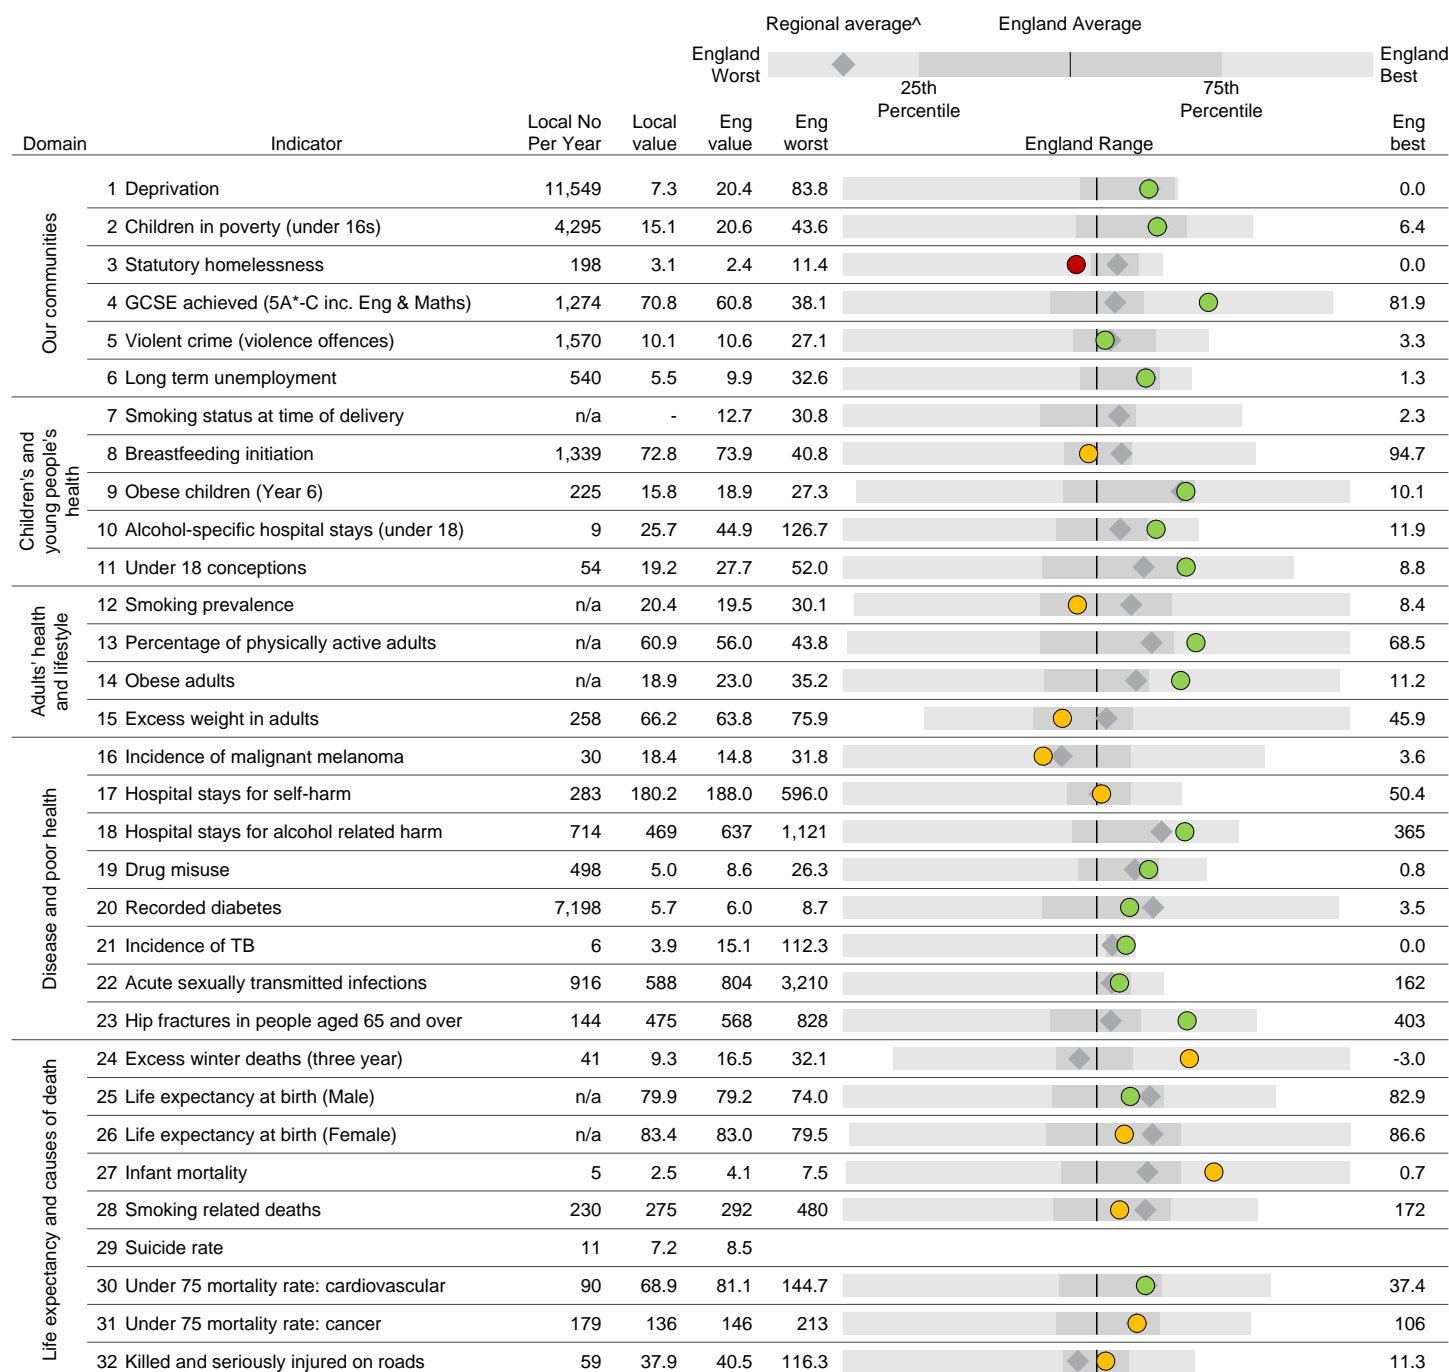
Regional average^ England Average

England Worst

25th Percentile

75th Percentile

England Best

| Domain | Indicator | Local No Per Year | Local value | Eng value | Eng worst | England Range | Eng best |
|---|---|---|---|---|---|---|---|
| Our communities | 1 Deprivation | 11,549 | 7.3 | 20.4 | 83.8 | | 0.0 |
| | 2 Children in poverty (under 16s) | 4,295 | 15.1 | 20.6 | 43.6 | | 6.4 |
| | 3 Statutory homelessness | 198 | 3.1 | 2.4 | 11.4 | | 0.0 |
| | 4 GCSE achieved (5A*-C inc. Eng & Maths) | 1,274 | 70.8 | 60.8 | 38.1 | | 81.9 |
| | 5 Violent crime (violence offences) | 1,570 | 10.1 | 10.6 | 27.1 | | 3.3 |
| | 6 Long term unemployment | 540 | 5.5 | 9.9 | 32.6 | | 1.3 |
| Children's and young people's health | 7 Smoking status at time of delivery | n/a | - | 12.7 | 30.8 | | 2.3 |
| | 8 Breastfeeding initiation | 1,339 | 72.8 | 73.9 | 40.8 | | 94.7 |
| | 9 Obese children (Year 6) | 225 | 15.8 | 18.9 | 27.3 | | 10.1 |
| | 10 Alcohol-specific hospital stays (under 18) | 9 | 25.7 | 44.9 | 126.7 | | 11.9 |
| | 11 Under 18 conceptions | 54 | 19.2 | 27.7 | 52.0 | | 8.8 |
| Adults' health and lifestyle | 12 Smoking prevalence | n/a | 20.4 | 19.5 | 30.1 | | 8.4 |
| | 13 Percentage of physically active adults | n/a | 60.9 | 56.0 | 43.8 | | 68.5 |
| | 14 Obese adults | n/a | 18.9 | 23.0 | 35.2 | | 11.2 |
| | 15 Excess weight in adults | 258 | 66.2 | 63.8 | 75.9 | | 45.9 |
| Disease and poor health | 16 Incidence of malignant melanoma | 30 | 18.4 | 14.8 | 31.8 | | 3.6 |
| | 17 Hospital stays for self-harm | 283 | 180.2 | 188.0 | 596.0 | | 50.4 |
| | 18 Hospital stays for alcohol related harm | 714 | 469 | 637 | 1,121 | | 365 |
| | 19 Drug misuse | 498 | 5.0 | 8.6 | 26.3 | | 0.8 |
| | 20 Recorded diabetes | 7,198 | 5.7 | 6.0 | 8.7 | | 3.5 |
| | 21 Incidence of TB | 6 | 3.9 | 15.1 | 112.3 | | 0.0 |
| | 22 Acute sexually transmitted infections | 916 | 588 | 804 | 3,210 | | 162 |
| | 23 Hip fractures in people aged 65 and over | 144 | 475 | 568 | 828 | | 403 |
| Life expectancy and causes of death | 24 Excess winter deaths (three year) | 41 | 9.3 | 16.5 | 32.1 | | -3.0 |
| | 25 Life expectancy at birth (Male) | n/a | 79.9 | 79.2 | 74.0 | | 82.9 |
| | 26 Life expectancy at birth (Female) | n/a | 83.4 | 83.0 | 79.5 | | 86.6 |
| | 27 Infant mortality | 5 | 2.5 | 4.1 | 7.5 | | 0.7 |
| | 28 Smoking related deaths | 230 | 275 | 292 | 480 | | 172 |
| | 29 Suicide rate | 11 | 7.2 | 8.5 | | | |
| | 30 Under 75 mortality rate: cardiovascular | 90 | 68.9 | 81.1 | 144.7 | | 37.4 |
| | 31 Under 75 mortality rate: cancer | 179 | 136 | 146 | 213 | | 106 |
| | 32 Killed and seriously injured on roads | 59 | 37.9 | 40.5 | 116.3 | | 11.3 |